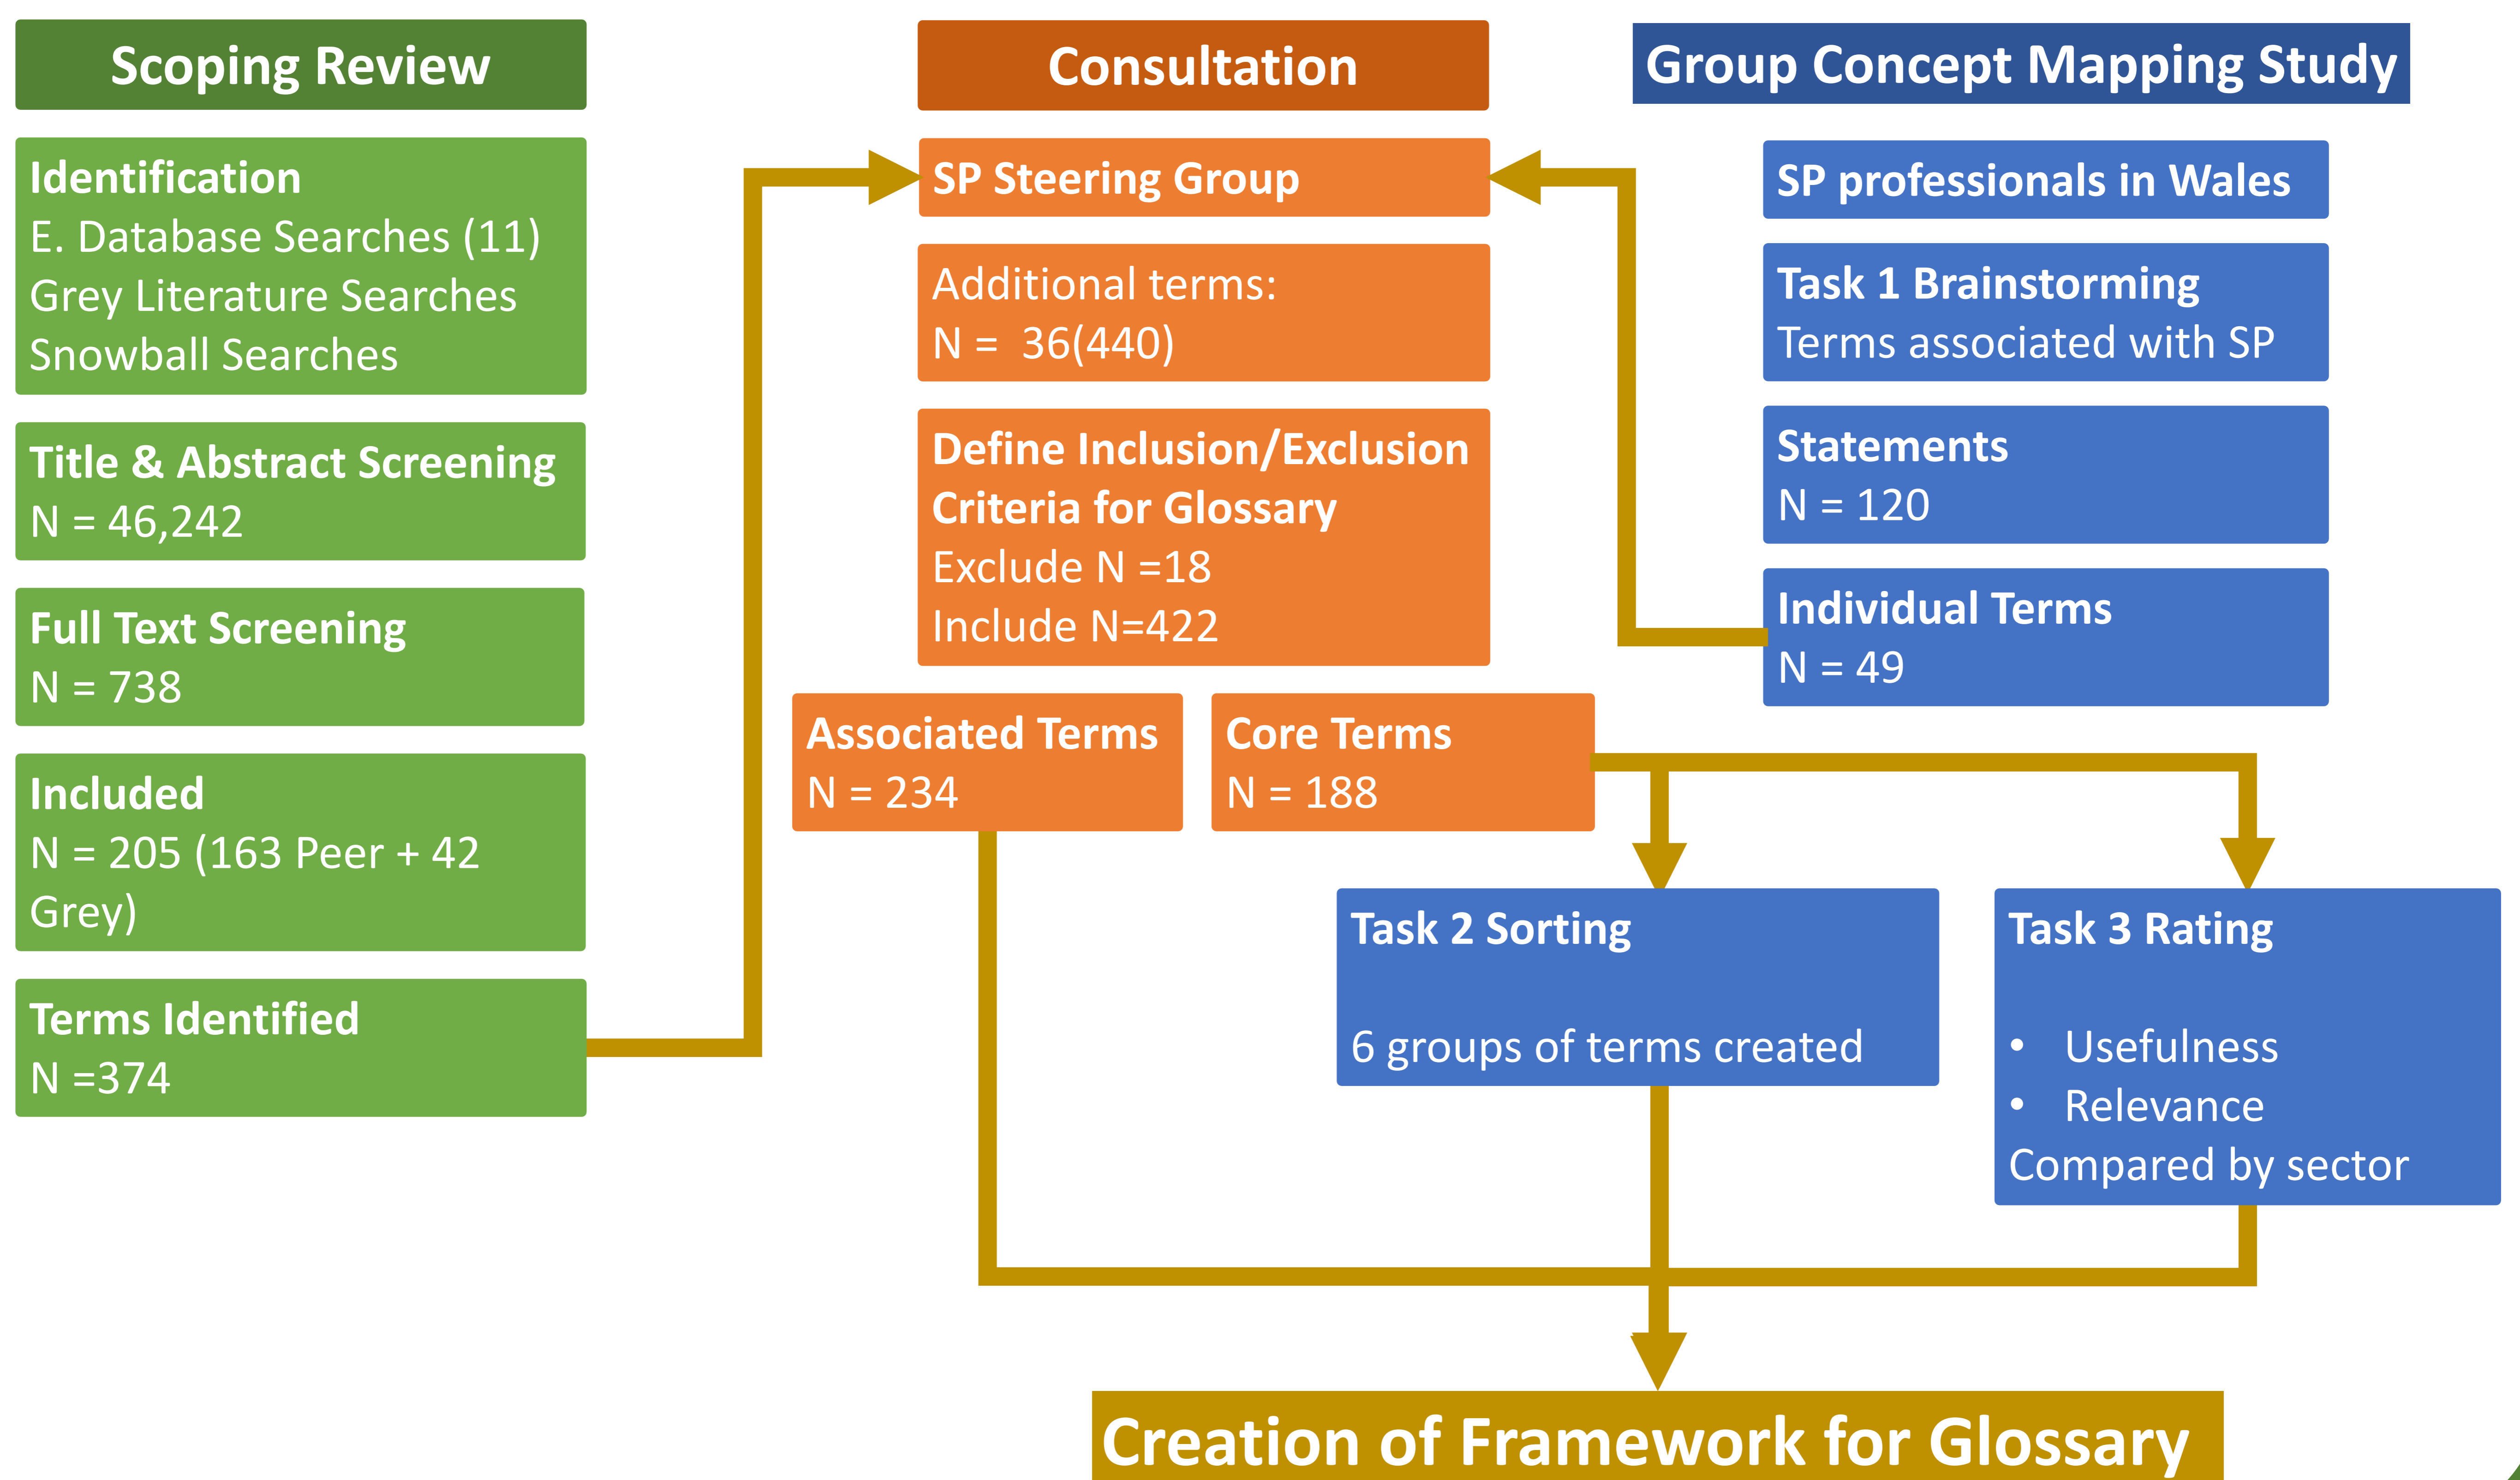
Scoping Review

Identification
E. Database Searches (11)
Grey Literature Searches
Snowball Searches

Title & Abstract Screening
N = 46,242

Full Text Screening
N = 738

Included
N = 205 (163 Peer + 42 Grey)

Terms Identified
N =374

Consultation

SP Steering Group

Additional terms:
N = 36(440)

Define Inclusion/Exclusion Criteria for Glossary
Exclude N =18
Include N=422

Associated Terms
N = 234

Core Terms
N = 188

Group Concept Mapping Study

SP professionals in Wales

Task 1 Brainstorming
Terms associated with SP

Statements
N = 120

Individual Terms
N = 49

Task 2 Sorting

6 groups of terms created

Task 3 Rating

• Usefulness
• Relevance
Compared by sector

Creation of Framework for Glossary